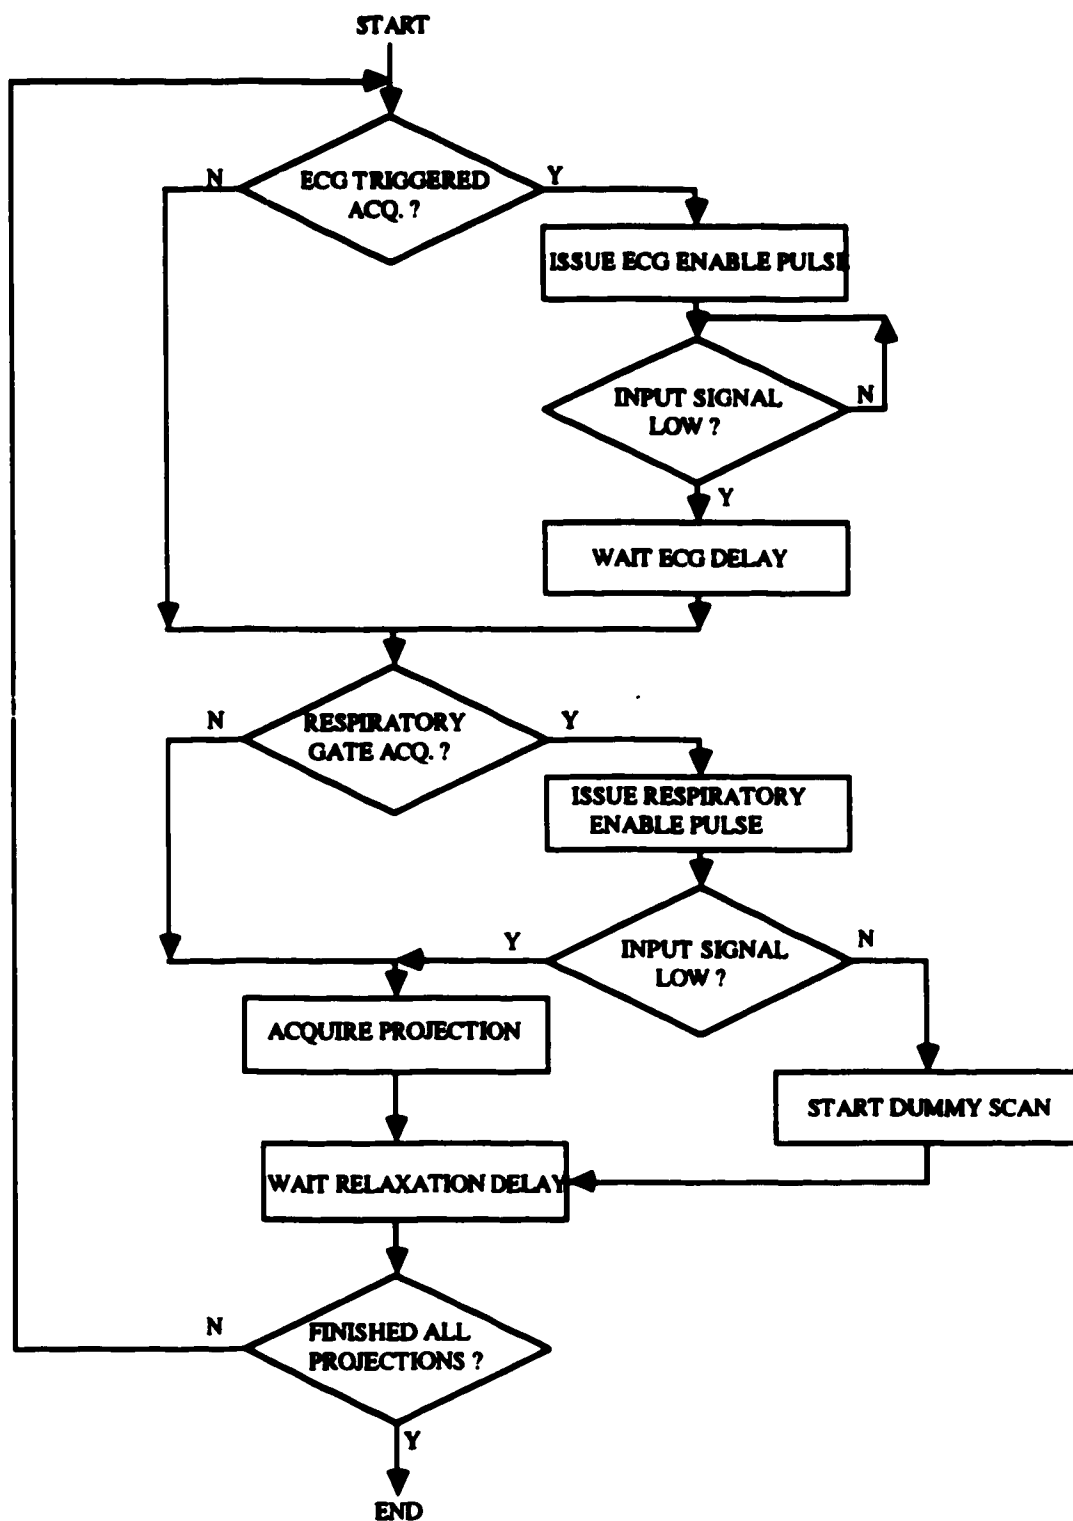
START

N

ECG TRIGGERED ACQ. ?

Y

ISSUE ECG ENABLE PULSE

INPUT SIGNAL LOW ?

N

Y

WAIT ECG DELAY

N

RESPIRATORY GATE ACQ. ?

Y

ISSUE RESPIRATORY ENABLE PULSE

Y

INPUT SIGNAL LOW ?

N

ACQUIRE PROJECTION

START DUMMY SCAN

WAIT RELAXATION DELAY

N

FINISHED ALL PROJECTIONS ?

Y

END